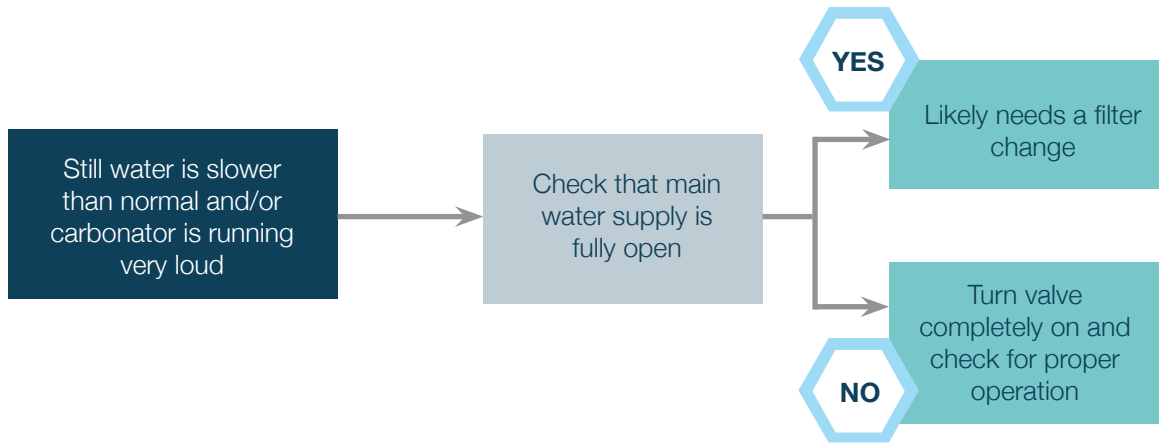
Still water is slower than normal and/or carbonator is running very loud

Check that main water supply is fully open

YES

Likely needs a filter change

NO

Turn valve completely on and check for proper operation